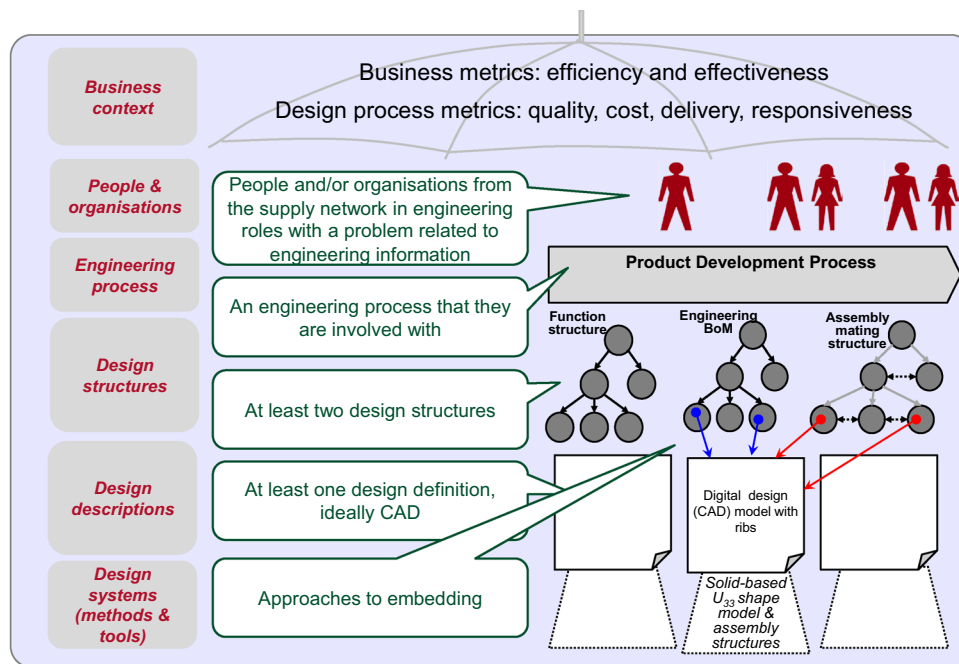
Business context

Business metrics: efficiency and effectiveness

Design process metrics: quality, cost, delivery, responsiveness

People & organisations

People and/or organisations from the supply network in engineering roles with a problem related to engineering information

Engineering process

Product Development Process

An engineering process that they are involved with

Design structures

Function structure

Engineering BoM

Assembly mating structure

At least two design structures

Design descriptions

At least one design definition, ideally CAD

Digital design (CAD) model with ribs

Design systems (methods & tools)

Approaches to embedding

Solid-based $U_{33}$ shape model & assembly structures